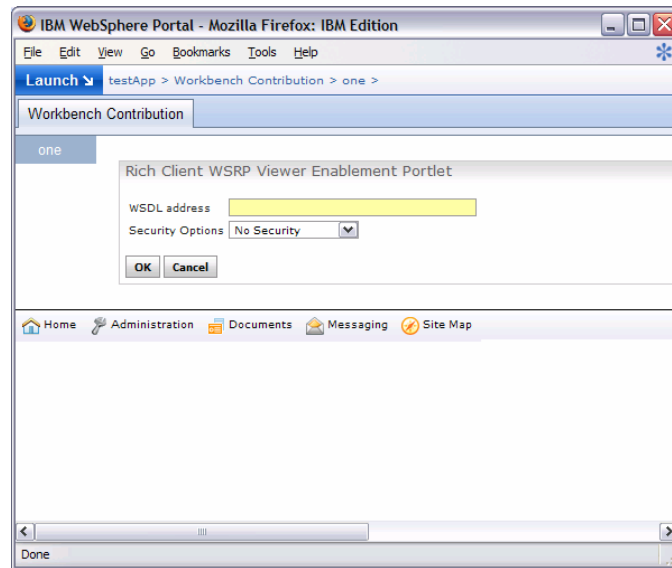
IBM WebSphere Portal - Mozilla Firefox: IBM Edition

File Edit View Go Bookmarks Tools Help

Launch testApp > Workbench Contribution > one >

Workbench Contribution

one

Rich Client WSRP Viewer Enablement Portlet

WSDL address

Security Options No Security

OK Cancel

Home Administration Documents Messaging Site Map

Done